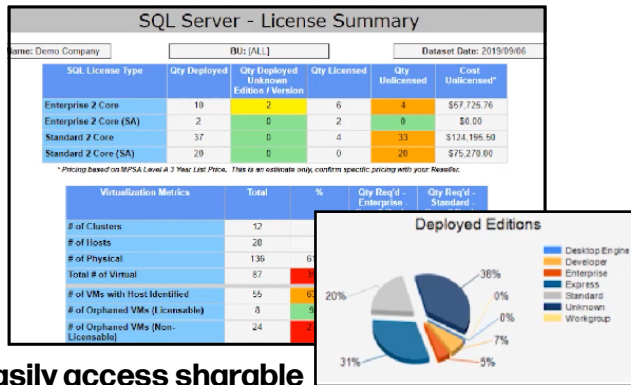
SQL Server - License Summary

Name: Demo Company | BU: [ALL] | Dataset Date: 2019/09/06

| SQL License Type | Qty Deployed | Qty Deployed Unknown Edition / Version | Qty Licensed | Qty Unlicensed | Cost Unlicensed* |
|---|---|---|---|---|---|
| Enterprise 2 Core | 10 | 2 | 6 | 4 | $57,725.76 |
| Enterprise 2 Core (SA) | 2 | 0 | 2 | 0 | $0.00 |
| Standard 2 Core | 37 | 0 | 4 | 33 | $124,195.50 |
| Standard 2 Core (SA) | 20 | 0 | 0 | 20 | $75,270.00 |

* Pricing based on MPSA Level A 3 Year List Price. This is an estimate only, confirm specific pricing with your Reseller.

| Virtualization Metrics | Total | % | Qty Req'd - Enterprise | Qty Req'd - Standard |
|---|---|---|---|---|
| # of Clusters | 12 | | | |
| # of Hosts | 28 | | | |
| # of Physical | 136 | 61 | | |
| Total # of Virtual | 87 | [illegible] | | |
| # of VMs with Host Identified | 55 | 6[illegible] | | |
| # of Orphaned VMs (Licensable) | 8 | 9 | | |
| # of Orphaned VMs (Non-Licensable) | 24 | 2 | | |

Deployed Editions

Desktop Engine
Developer
Enterprise
Express
Standard
Unknown
Workgroup

36%
0%
0%
7%
5%
31%
20%

asily access sharable